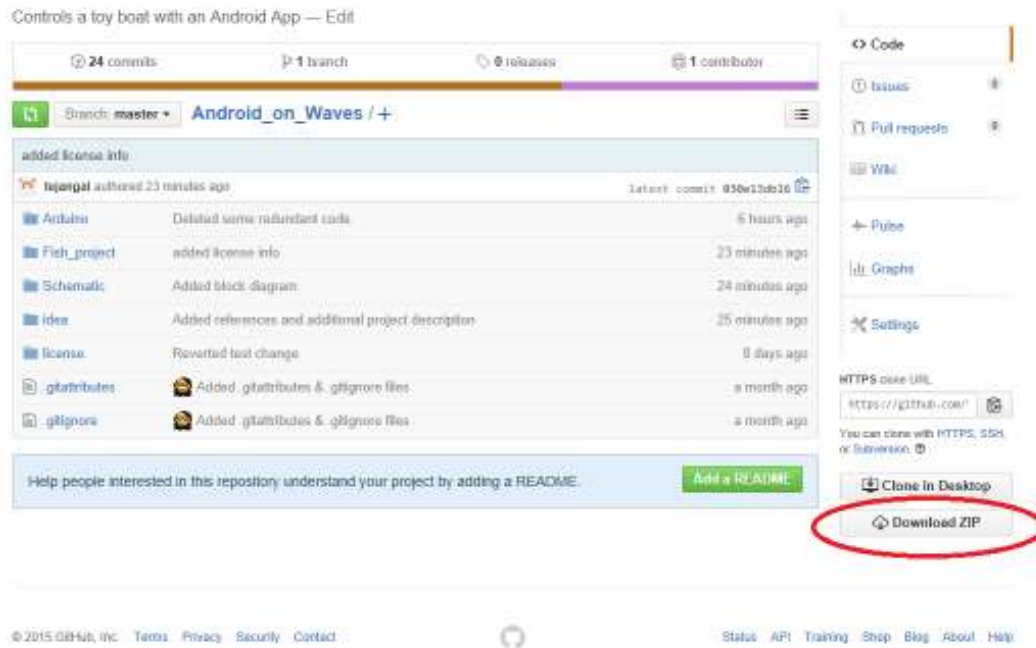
Controls a toy boat with an Android App — Edit

24 commits | 1 branch | 0 releases | 1 contributor

Branch: master ▾ Android_on_Waves / +

added license info

tejangal authored 23 minutes ago latest commit 030e15db16

| | | |
|---|---|---|
| Arduino | Deleted some redundant code | 6 hours ago |
| Fish_project | added license info | 23 minutes ago |
| Schematic | Added block diagram | 24 minutes ago |
| idea | Added references and additional project description | 25 minutes ago |
| license | Reverted test change | 8 days ago |
| .gitattributes | Added .gitattributes & .gitignore files | a month ago |
| .gitignore | Added .gitattributes & .gitignore files | a month ago |

Help people interested in this repository understand your project by adding a README. Add a README

Code
Issues 0
Pull requests 0
Wiki
Pulse
Graphs
Settings

HTTPS clone URL
https://github.com/

You can clone with HTTPS, SSH, or Subversion.

Clone in Desktop
Download ZIP

© 2015 GitHub, Inc. Terms Privacy Security Contact

Status API Training Shop Blog About Help